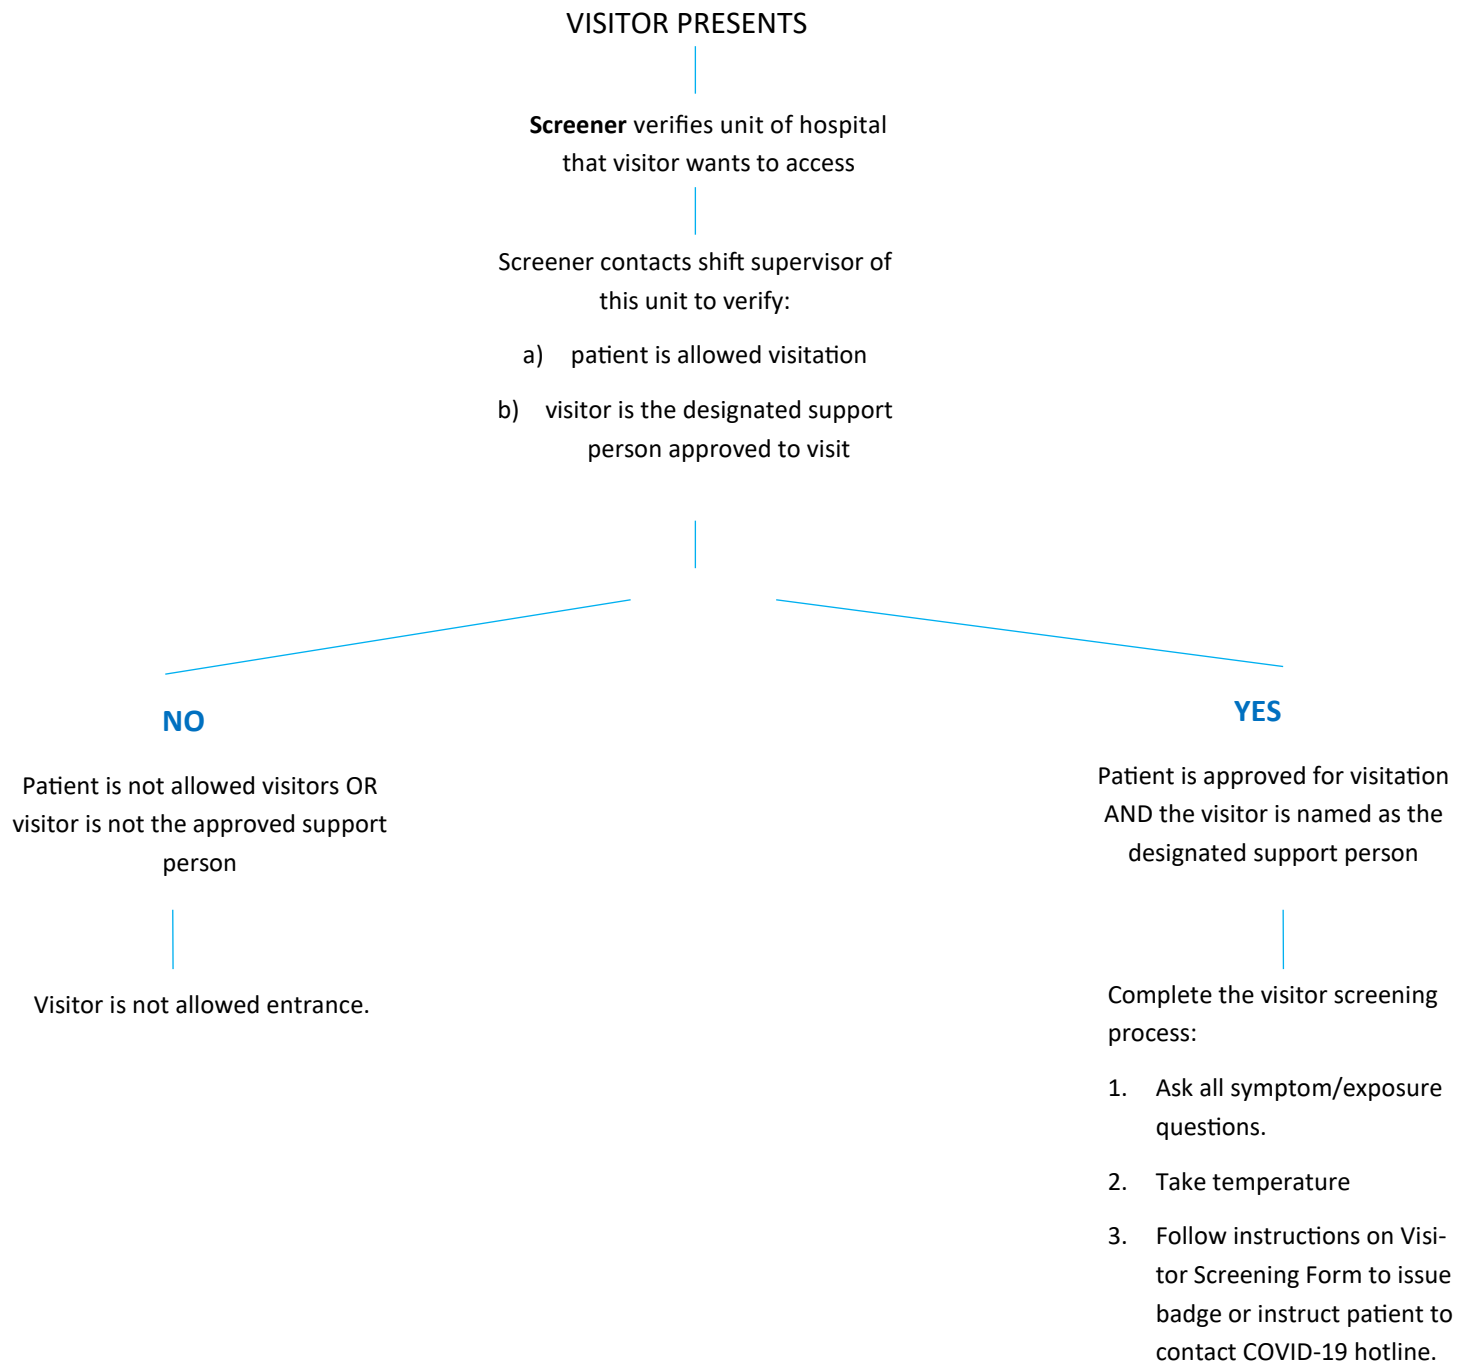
VISITOR PRESENTS

**Screener** verifies unit of hospital that visitor wants to access

Screener contacts shift supervisor of this unit to verify:

a) patient is allowed visitation

b) visitor is the designated support person approved to visit

NO

Patient is not allowed visitors OR visitor is not the approved support person

Visitor is not allowed entrance.

YES

Patient is approved for visitation AND the visitor is named as the designated support person

Complete the visitor screening process:

1. Ask all symptom/exposure questions.

2. Take temperature

3. Follow instructions on Visitor Screening Form to issue badge or instruct patient to contact COVID-19 hotline.